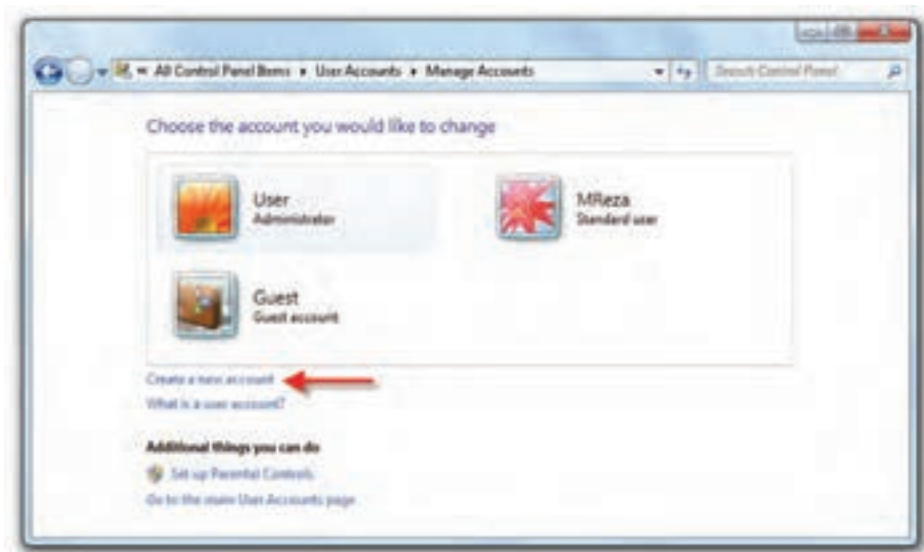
All Control Panel Items ▸ User Accounts ▸ Manage Accounts

Search Control Panel

Choose the account you would like to change

User
Administrator

MReza
Standard user

Guest
Guest account

Create a new account
What is a user account?

Additional things you can do

Set up Parental Controls
Go to the main User Accounts page